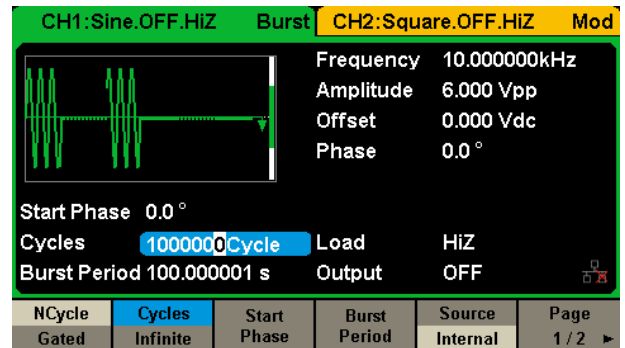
CH1:Sine.OFF.HiZ Burst CH2:Square.OFF.HiZ Mod

Frequency 10.000000kHz
Amplitude 6.000 Vpp
Offset 0.000 Vdc
Phase 0.0 °

Start Phase 0.0 °
Cycles 1000000Cycle
Burst Period 100.000001 s
Load HiZ
Output OFF

| NCycle Gated | Cycles Infinite | Start Phase | Burst Period | Source Internal | Page 1/2 ► |